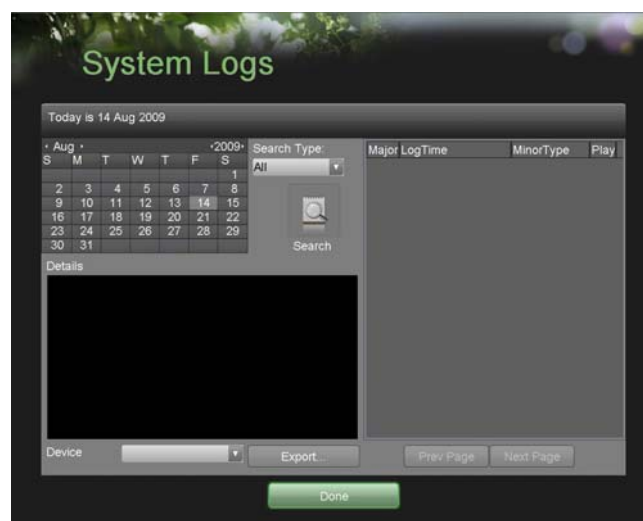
System Logs

Today is 14 Aug 2009

‹ Aug ›

‹2009›

| S | M | T | W | T | F | S |
|---|---|---|---|---|---|---|
| | | | | | | 1 |
| 2 | 3 | 4 | 5 | 6 | 7 | 8 |
| 9 | 10 | 11 | 12 | 13 | 14 | 15 |
| 16 | 17 | 18 | 19 | 20 | 21 | 22 |
| 23 | 24 | 25 | 26 | 27 | 28 | 29 |
| 30 | 31 | | | | | |

Search Type:

All

Search

| Major | LogTime | MinorType | Play |
|---|---|---|---|

Details

Device

Export...

Prev Page

Next Page

Done